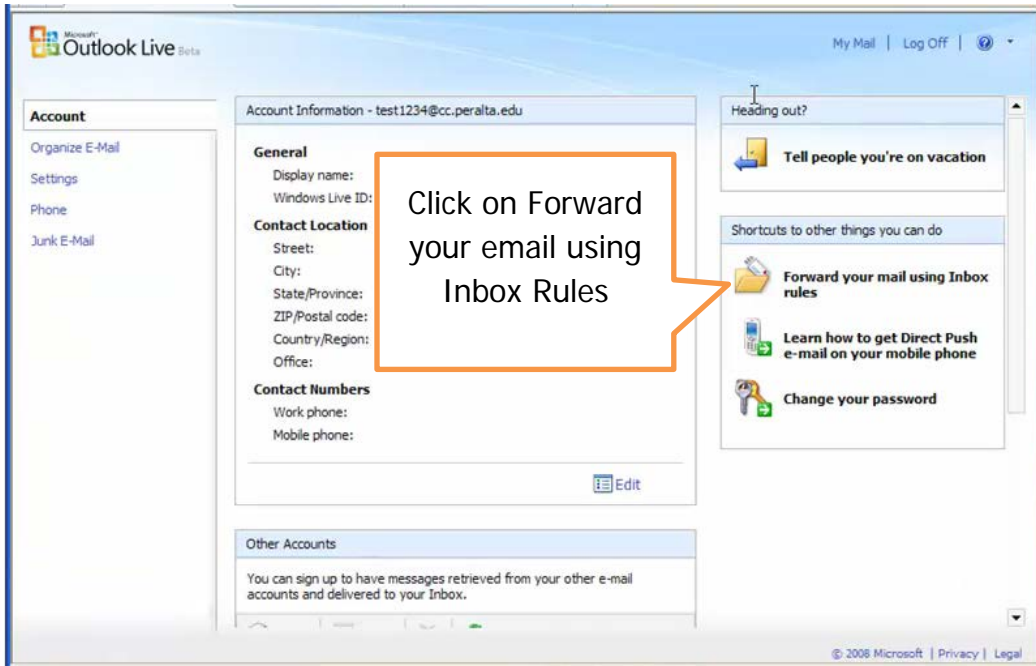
Microsoft Outlook Live Beta

My Mail | Log Off | ?

Account
Organize E-Mail
Settings
Phone
Junk E-Mail

Account Information - test1234@cc.peralta.edu

General
Display name:
Windows Live ID:

Contact Location
Street:
City:
State/Province:
ZIP/Postal code:
Country/Region:
Office:

Contact Numbers
Work phone:
Mobile phone:

Edit

Click on Forward your email using Inbox Rules

Heading out?
Tell people you're on vacation

Shortcuts to other things you can do
Forward your mail using Inbox rules
Learn how to get Direct Push e-mail on your mobile phone
Change your password

Other Accounts
You can sign up to have messages retrieved from your other e-mail accounts and delivered to your Inbox.

© 2008 Microsoft | Privacy | Legal